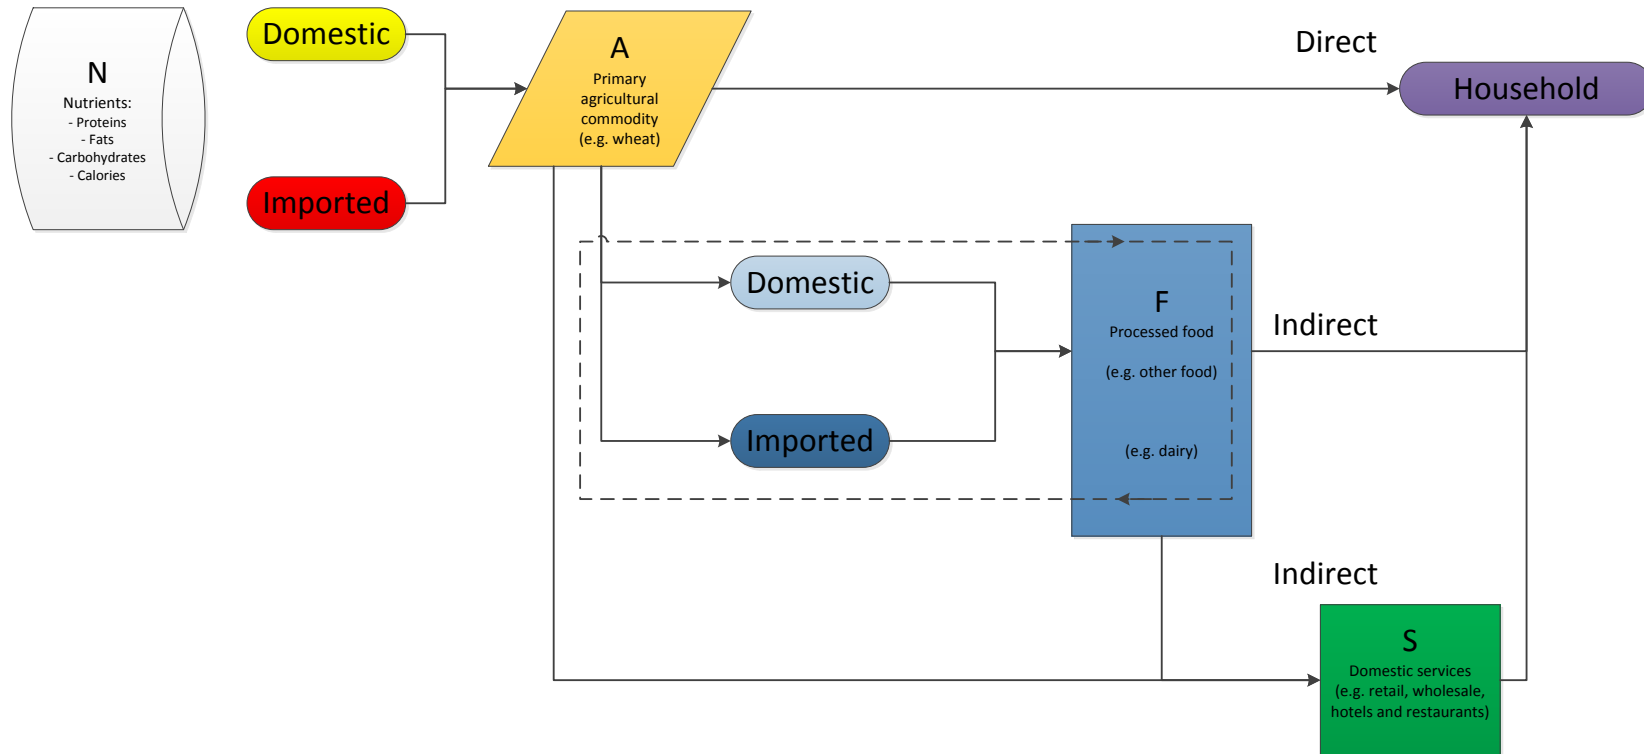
N
Nutrients:
- Proteins
- Fats
- Carbohydrates
- Calories

Domestic

Imported

A
Primary agricultural commodity (e.g. wheat)

Direct

Household

Domestic

Imported

F
Processed food

(e.g. other food)

(e.g. dairy)

Indirect

Indirect

S
Domestic services (e.g. retail, wholesale, hotels and restaurants)